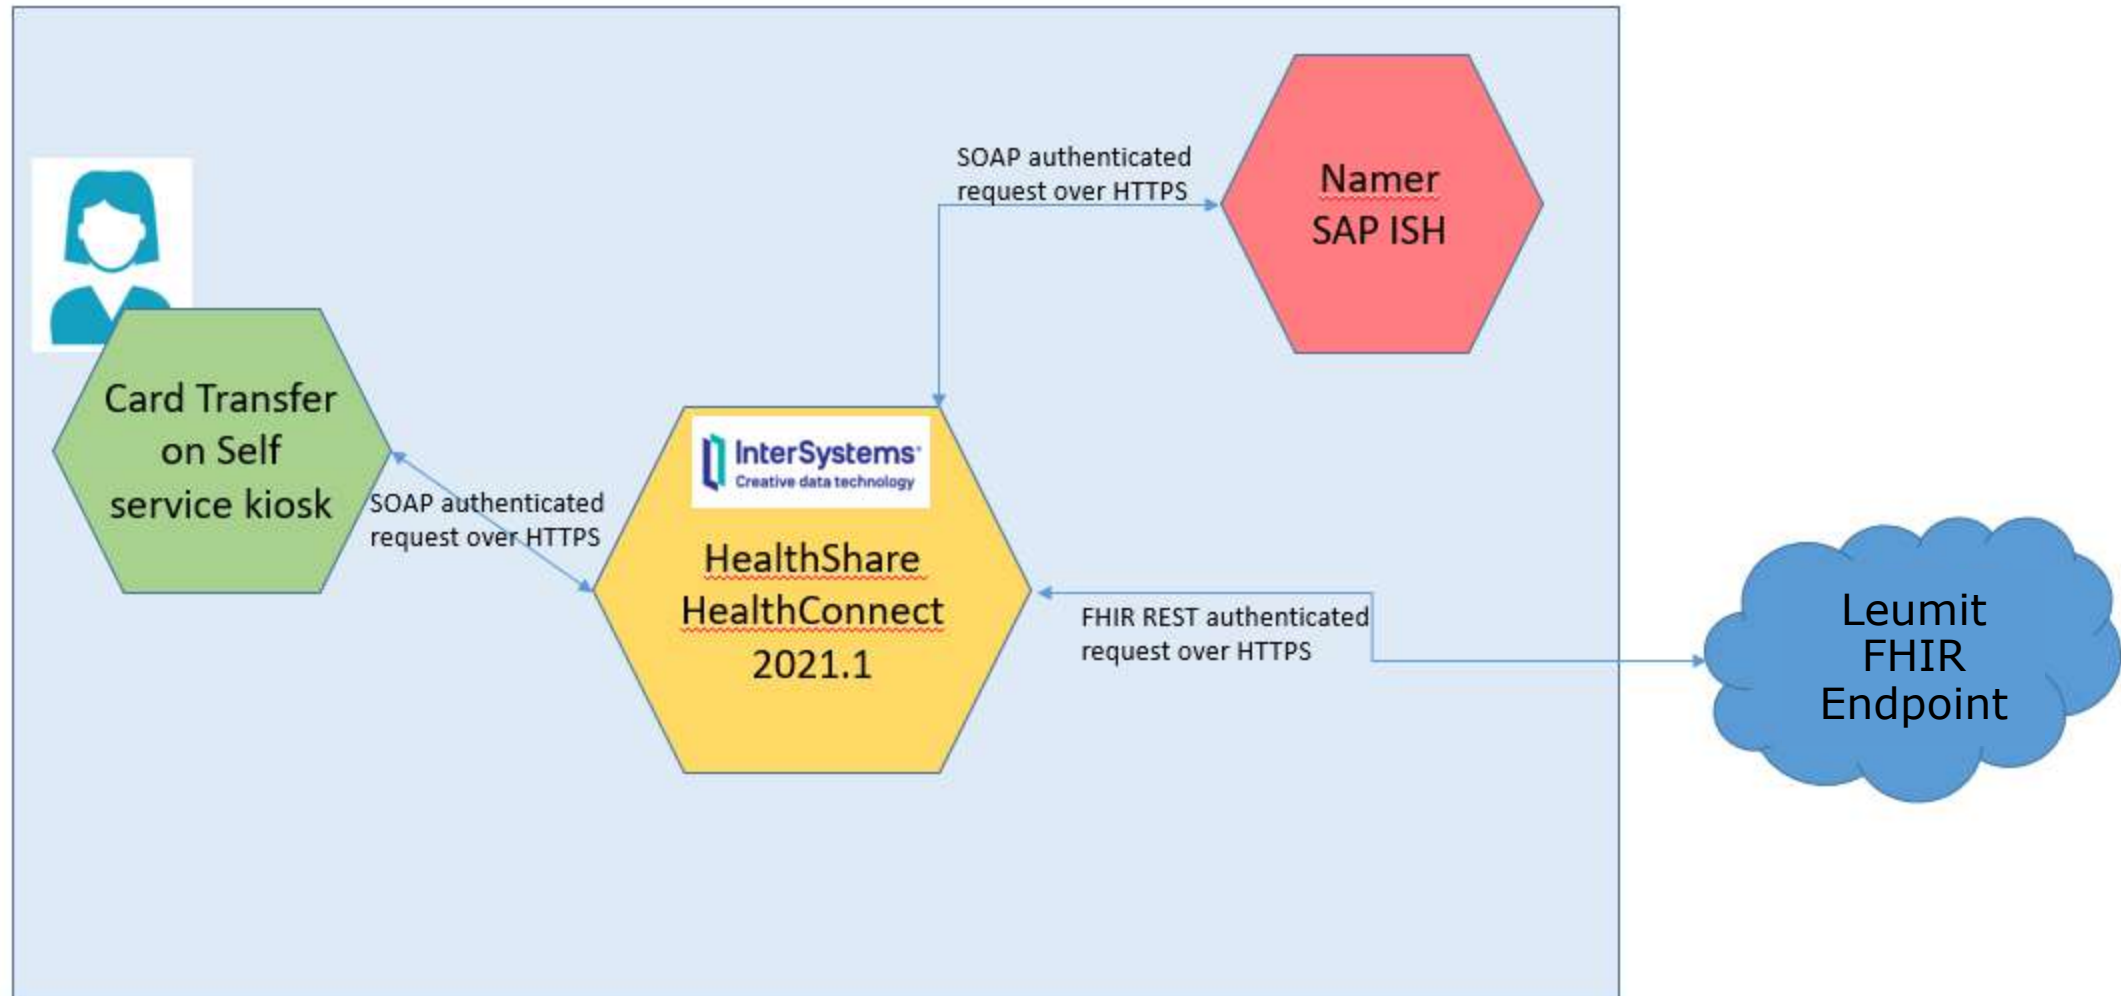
SOAP authenticated request over HTTPS

Namer SAP ISH

Card Transfer on Self service kiosk

SOAP authenticated request over HTTPS

InterSystems
Creative data technology

HealthShare HealthConnect 2021.1

FHIR REST authenticated request over HTTPS

Leumit FHIR Endpoint